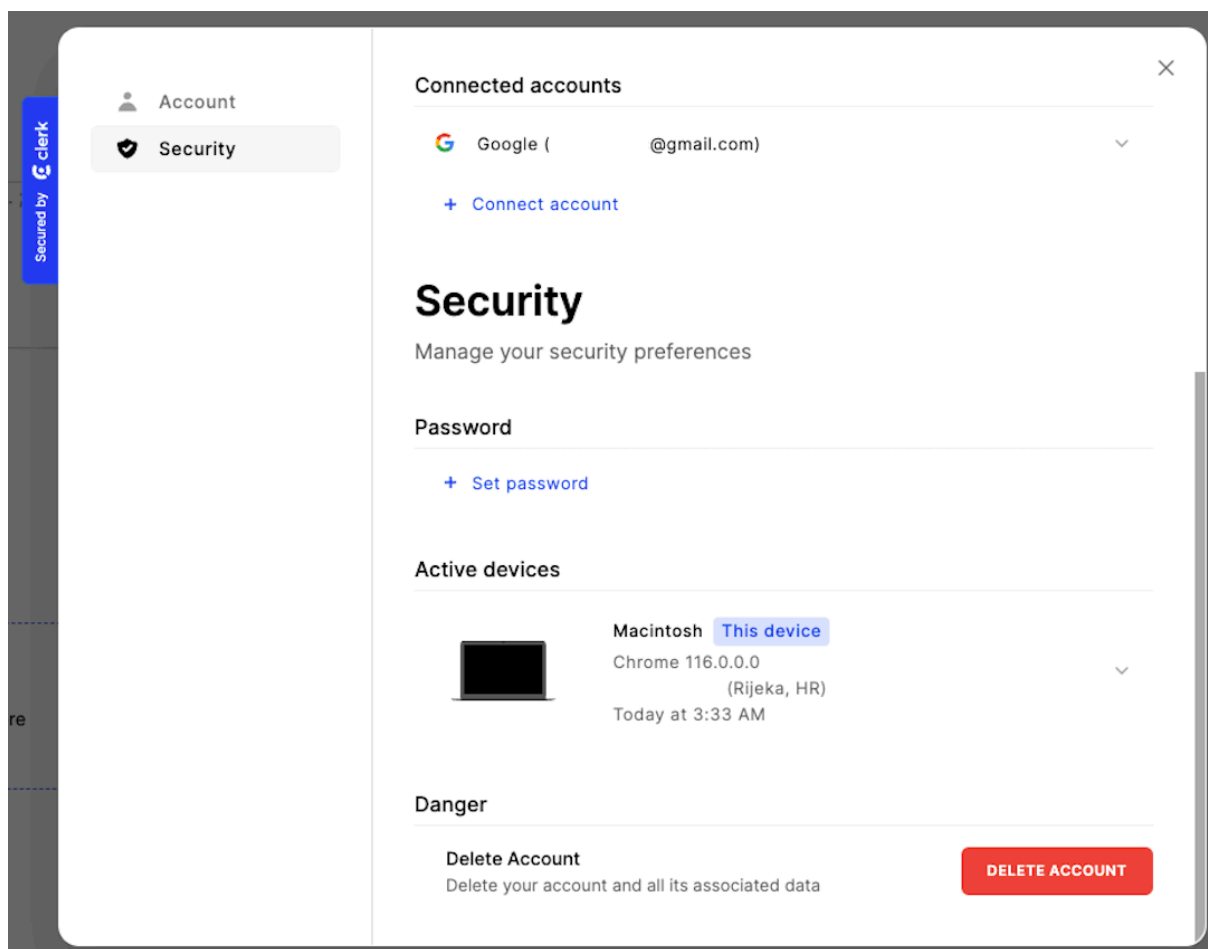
Secured by clerk

Account
Security

Connected accounts

Google ( @gmail.com)

+ Connect account

Security

Manage your security preferences

Password

+ Set password

Active devices

Macintosh This device
Chrome 116.0.0.0
(Rijeka, HR)
Today at 3:33 AM

Danger

Delete Account
Delete your account and all its associated data

DELETE ACCOUNT

re